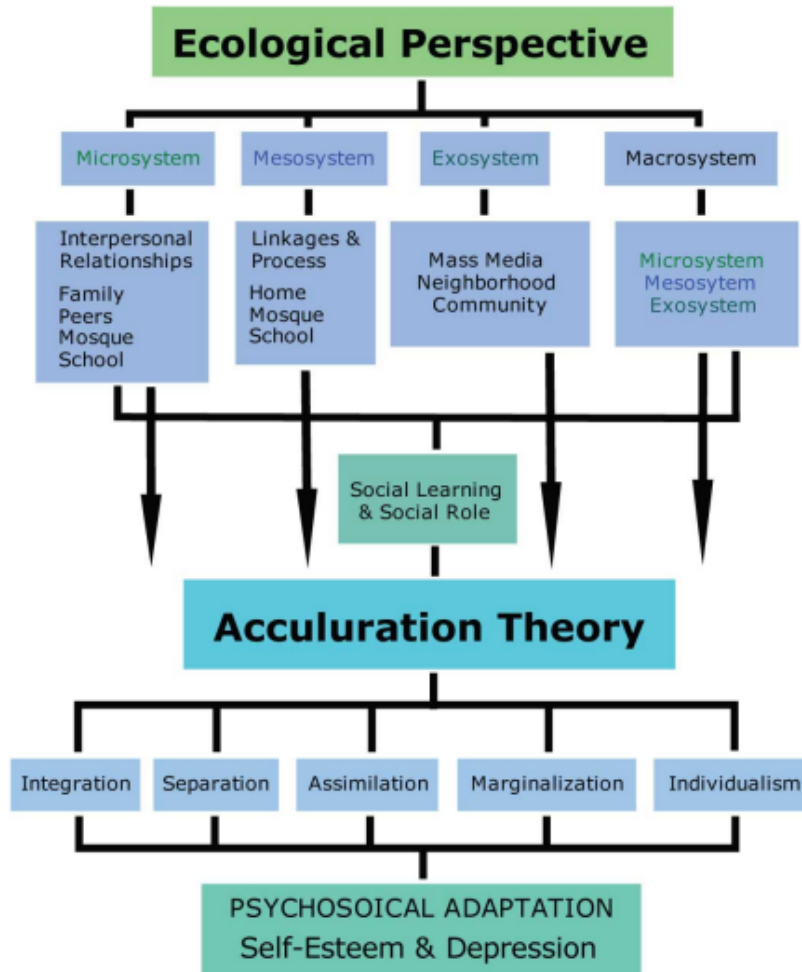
Ecological Perspective

Microsystem

Mesosystem

Exosystem

Macrosystem

Interpersonal Relationships

Family
Peers
Mosque
School

Linkages & Process

Home
Mosque
School

Mass Media
Neighborhood
Community

Microsystem
Mesosytem
Exosystem

Social Learning & Social Role

Acculuration Theory

Integration

Separation

Assimilation

Marginalization

Individualism

PSYCHOSOICAL ADAPTATION
Self-Esteem & Depression